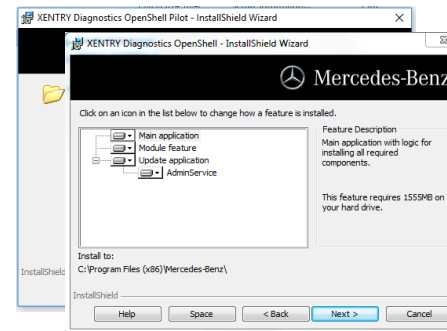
XENTRY Diagnostics OpenShell Pilot - InstallShield Wizard
×

InstallShield

XENTRY Diagnostics OpenShell - InstallShield Wizard
×

Mercedes-Benz

Click on an icon in the list below to change how a feature is installed.

Main application
Module feature
Update application
AdminService

Feature Description
Main application with logic for installing all required components.

This feature requires 1555MB on your hard drive.

Install to:
C:\Program Files (x86)\Mercedes-Benz\

InstallShield

Help
Space
< Back
Next >
Cancel